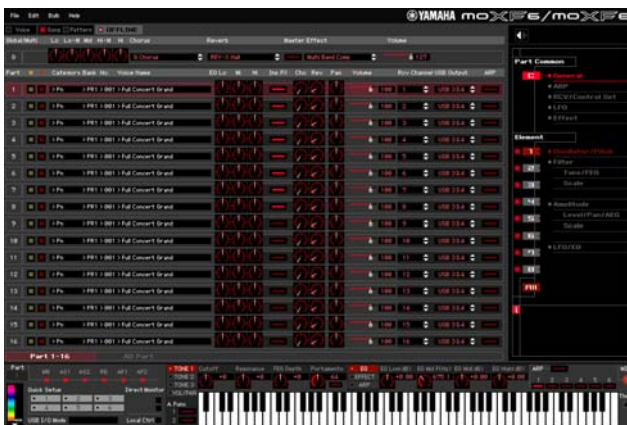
File Edit Bulk Help

YAMAHA moXF6/moXF8

Voice Song Pattern OFFLINE

Global Multi Lo Lo-M Mid Hi-M Hi Chorus Reverb Master Effect Volume

Part Category Bank No. Voice Name EQ Lo M H Ins FX Cho Rev Pan Volume Rcv Channel USB Output ARP

1 Pn PR1 001 Full Concert Grand
2 Pn PR1 001 Full Concert Grand
3 Pn PR1 001 Full Concert Grand
4 Pn PR1 001 Full Concert Grand
5 Pn PR1 001 Full Concert Grand
6 Pn PR1 001 Full Concert Grand
7 Pn PR1 001 Full Concert Grand
8 Pn PR1 001 Full Concert Grand
9 Pn PR1 001 Full Concert Grand
10 Pn PR1 001 Full Concert Grand
11 Pn PR1 001 Full Concert Grand
12 Pn PR1 001 Full Concert Grand
13 Pn PR1 001 Full Concert Grand
14 Pn PR1 001 Full Concert Grand
15 Pn PR1 001 Full Concert Grand
16 Pn PR1 001 Full Concert Grand

Part 1-16 AD Part

Part Common
General
ARP
RCV/Control Set
LFO
Effect

Element
Oscillator/Pitch
Filter
Type/FEG
Scale
Amplitude
Level/Pan/AEG
Scale
LFO/EQ

Part
Quick Setup Direct Monitor
USB I/O Mode Local Ctrl
TONE 1 TONE 2 TONE 3 VOL/PAN
Cutoff Resonance FEG Depth Portamento EG EQ Low EQ Mid F EQ Mid EQ High ARP
A.Func